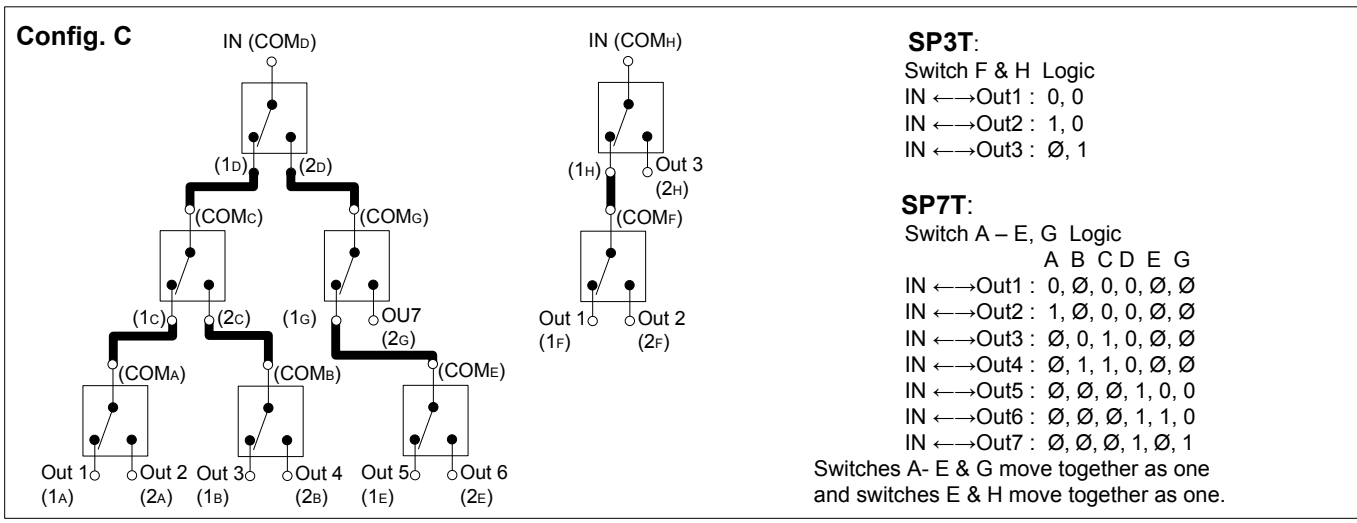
Config. C

IN (COM$_D$)

(1$_D$) (2$_D$)

(COM$_C$) (COM$_G$)

(1$_C$) (2$_C$) (1$_G$) OU7 (2$_G$)

(COM$_A$) (COM$_B$) (COM$_E$)

Out 1 (1$_A$) Out 2 (2$_A$) Out 3 (1$_B$) Out 4 (2$_B$) Out 5 (1$_E$) Out 6 (2$_E$)

IN (COM$_H$)

(1$_H$) Out 3 (2$_H$)

(COM$_F$)

Out 1 (1$_F$) Out 2 (2$_F$)

SP3T:
Switch F & H Logic
IN ←→Out1 : 0, 0
IN ←→Out2 : 1, 0
IN ←→Out3 : Ø, 1

SP7T:
Switch A – E, G Logic
A B C D E G
IN ←→Out1 : 0, Ø, 0, 0, Ø, Ø
IN ←→Out2 : 1, Ø, 0, 0, Ø, Ø
IN ←→Out3 : Ø, 0, 1, 0, Ø, Ø
IN ←→Out4 : Ø, 1, 1, 0, Ø, Ø
IN ←→Out5 : Ø, Ø, Ø, 1, 0, 0
IN ←→Out6 : Ø, Ø, Ø, 1, 1, 0
IN ←→Out7 : Ø, Ø, Ø, 1, Ø, 1
Switches A- E & G move together as one and switches E & H move together as one.